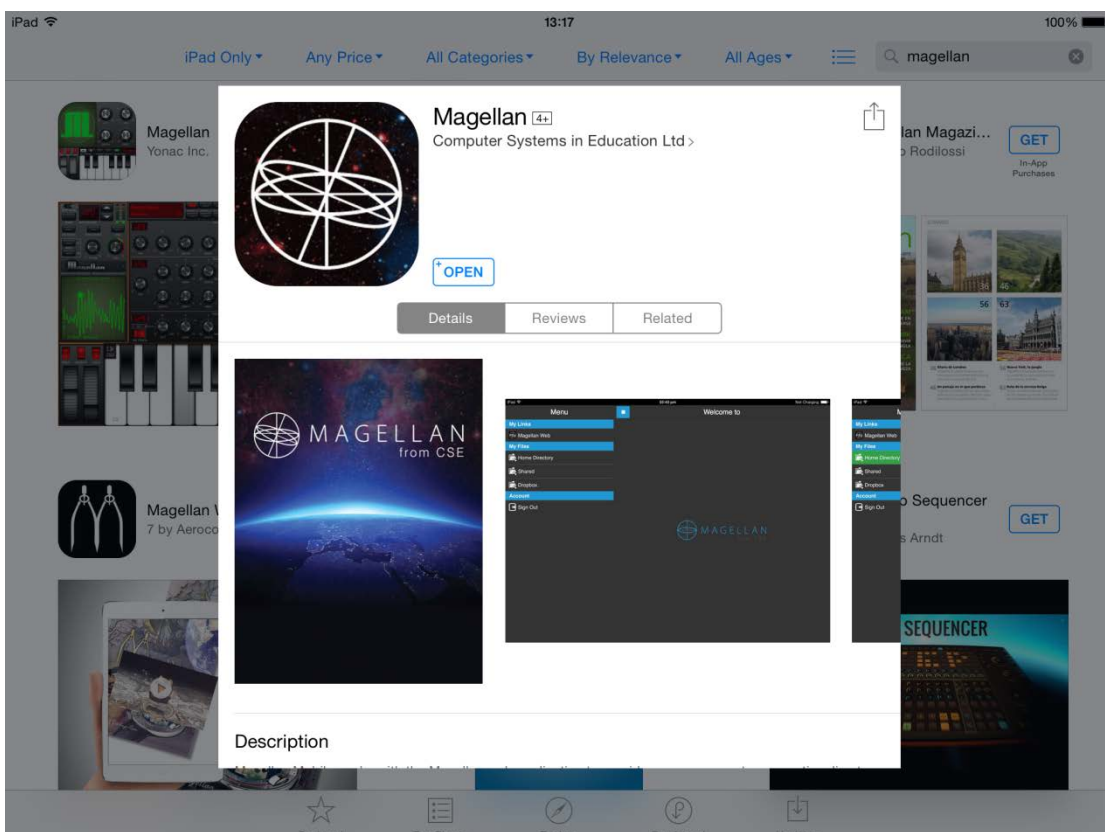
iPad 13:17 100%

iPad Only ▾ Any Price ▾ All Categories ▾ By Relevance ▾ All Ages ▾ magellan

Magellan
Yonac Inc.

lan Magazi...
Rodilossi

GET
In-App Purchases

Magellan
7 by Aeroco

Sequencer
s Arndt

GET

SEQUENCER

Magellan 4+
Computer Systems in Education Ltd >

OPEN

Details Reviews Related

MAGELLAN
from CSE

Menu
Welcome to
My Links
Magellan Web
My Files
Home Directory
Shared
Dropbox
Account
Sign Out

MAGELLAN

My Links
Magellan Web
My Files
Home Directory
Shared
Dropbox
Account
Sign Out

Description
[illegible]